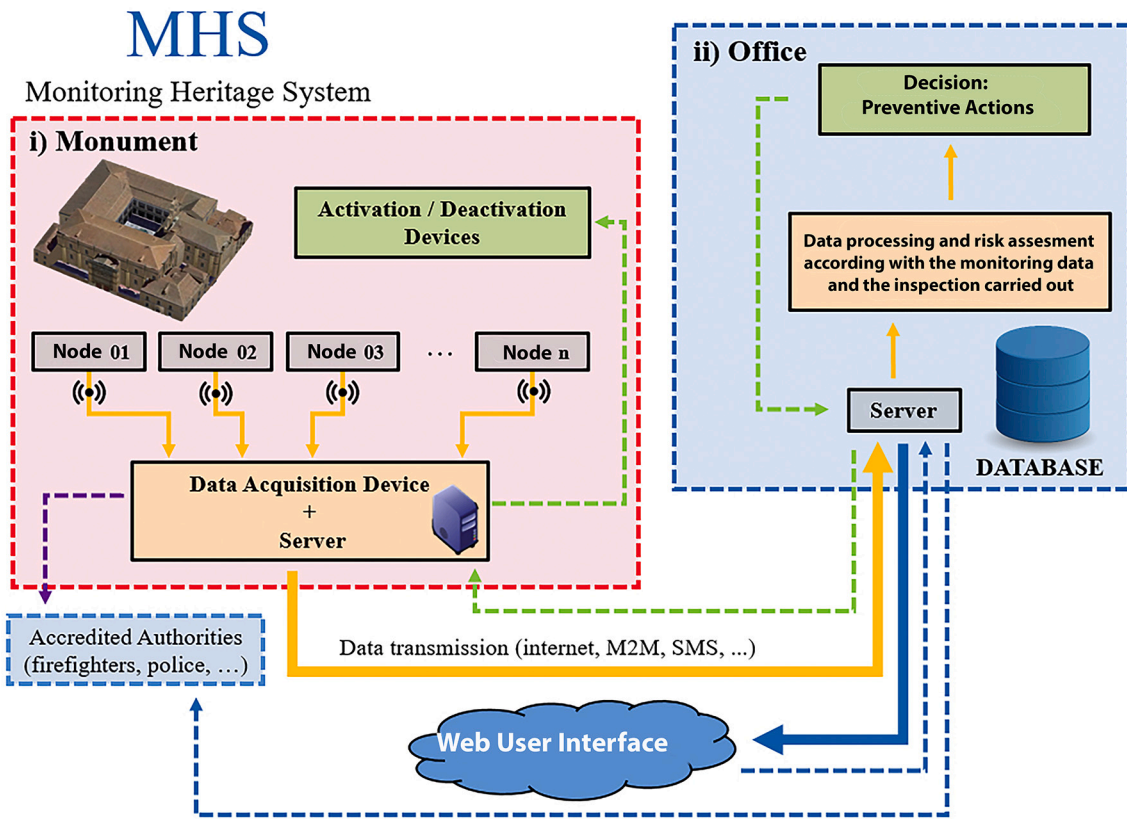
MHS

Monitoring Heritage System

i) Monument

Activation / Deactivation Devices

Node 01

Node 02

Node 03

...

Node n

Data Acquisition Device + Server

ii) Office

Decision: Preventive Actions

Data processing and risk assesment according with the monitoring data and the inspection carried out

Server

DATABASE

Accredited Authorities (firefighters, police, ...)

Data transmission (internet, M2M, SMS, ...)

Web User Interface